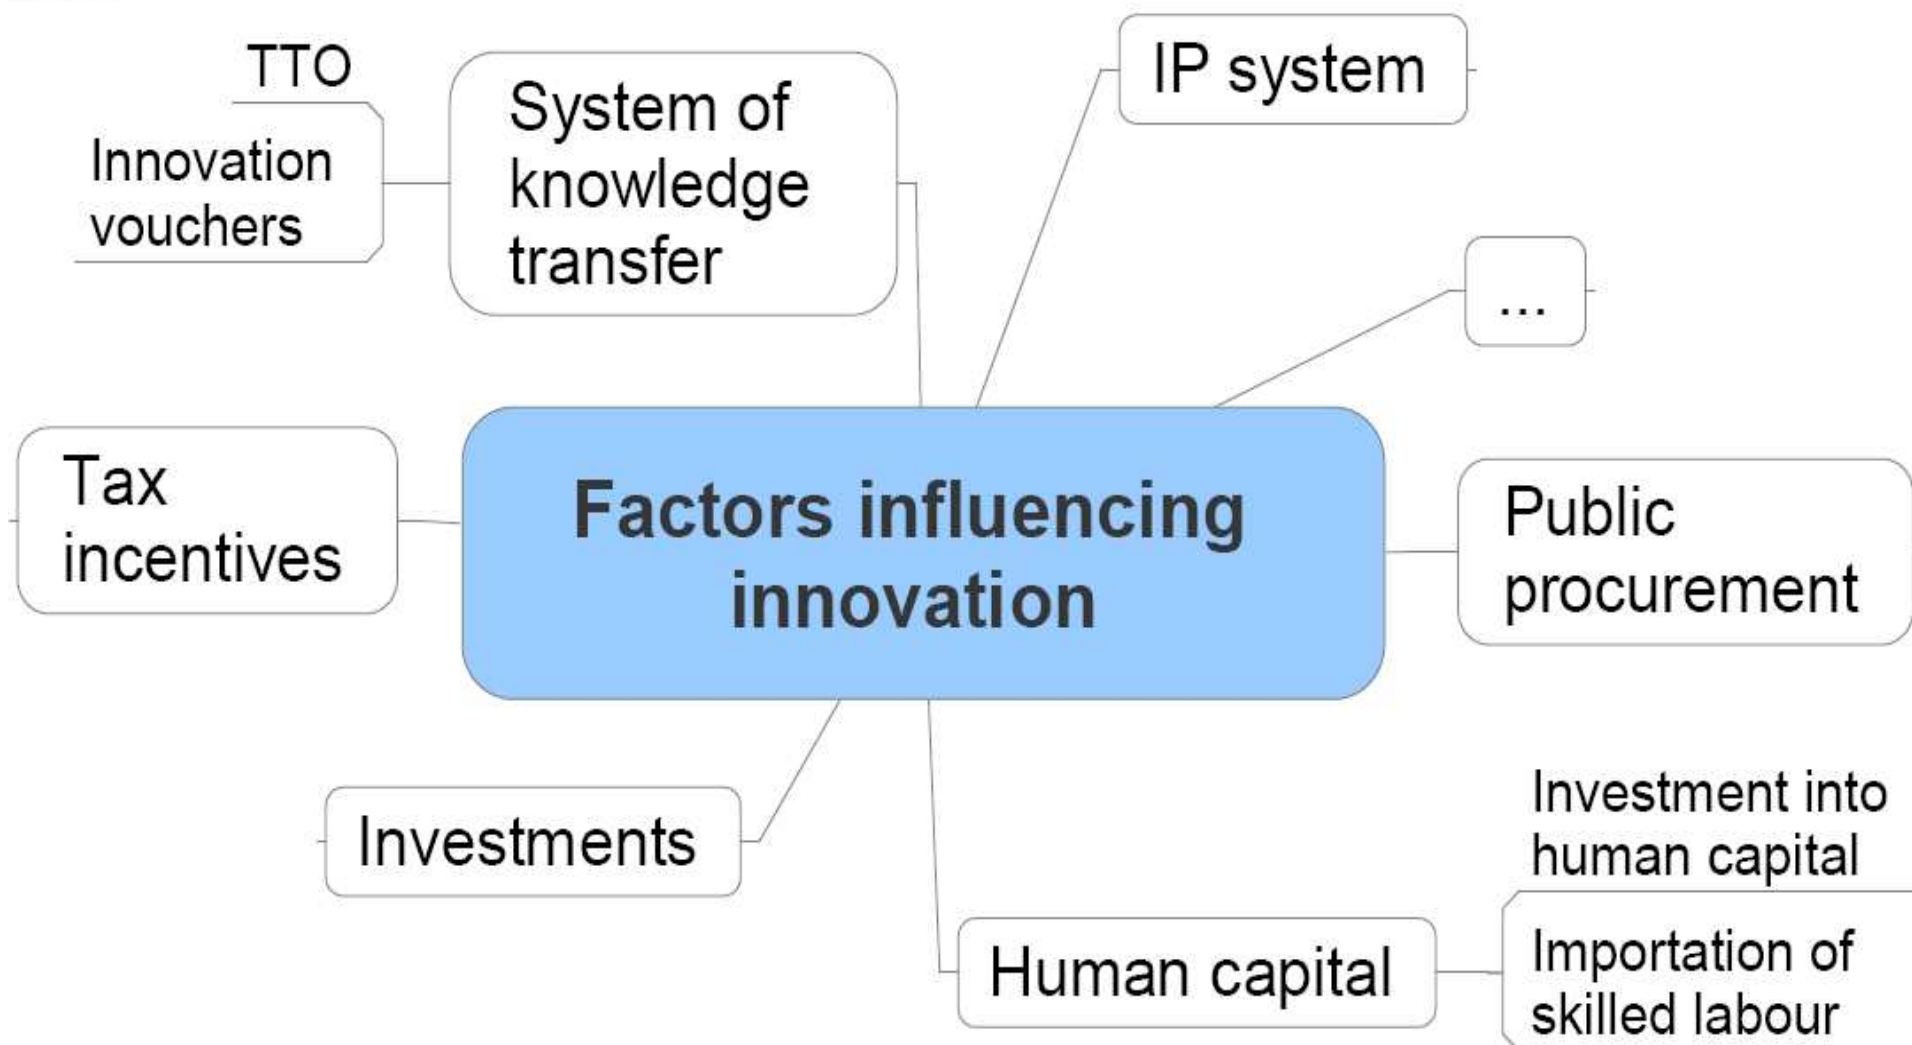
TTO

Innovation vouchers

System of knowledge transfer

IP system

...

Tax incentives

Factors influencing innovation

Public procurement

Investments

Human capital

Investment into human capital

Importation of skilled labour